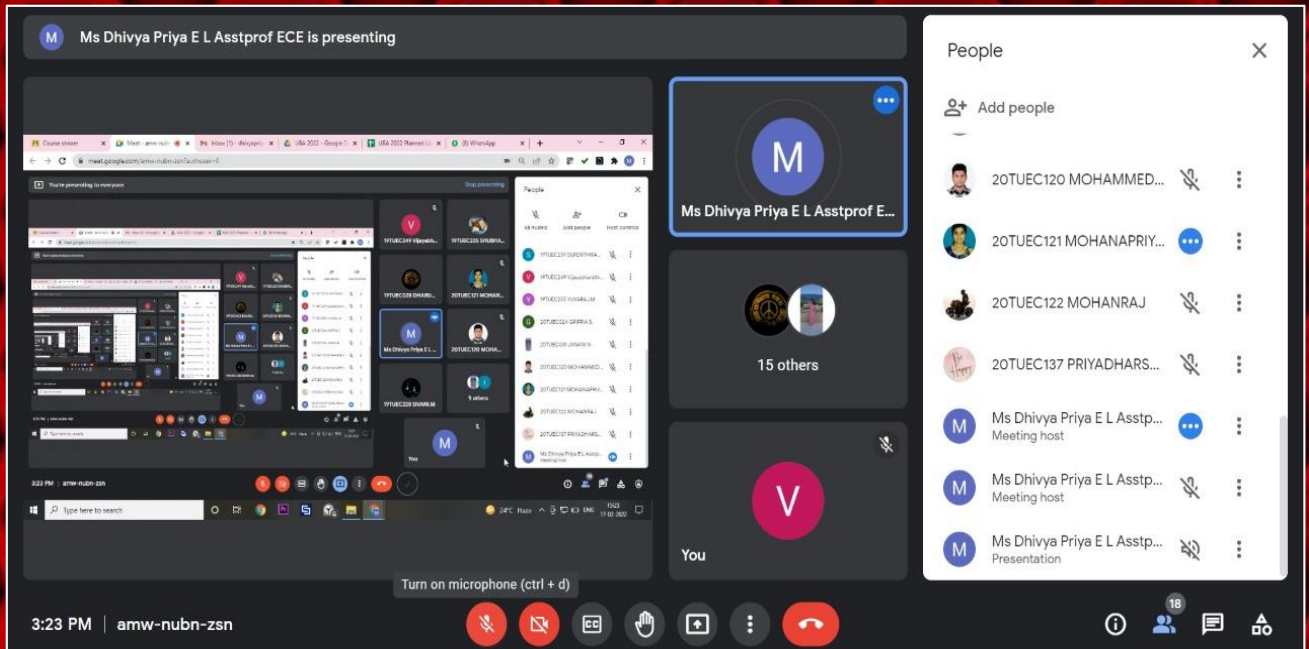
M Ms Dhivya Priya E L Asstprof ECE is presenting

Course stream | Meet - amw-nubn | Inbox (1) - dhivyapriy | UBA 2022 - Google | UBA 2022 Planned | (8) WhatsApp

meet.google.com/amw-nubn-zsn?authuser=0

You're presenting to everyone

Stop presenting

19TUEC249 Vijayashanthi

19TUEC225 SHUBHA

19TUEC228 DHANU

20TUEC121 MOHAN

Ms Dhivya Priya E L

20TUEC120 MOHA

19TUEC226 SIVAM

9 others

You

People

All muted | Add people | Host controls

19TUEC229 SURENTHIRA

19TUEC249 Vijayashanthi

19TUEC225 YUVARAJ M

20TUEC024 GIRIPRA S

20TUEC028 JANANI N

20TUEC120 MOHAMMED

20TUEC121 MOHANAPRIY

20TUEC122 MOHANRAJ

20TUEC137 PRIYADHARS

Ms Dhivya Priya E L Asstp Meeting host

3:23 PM | amw-nubn-zsn

Type here to search

34°C Haze ENG 15:23 17-02-2022

M
Ms Dhivya Priya E L Asstprof E...

15 others

V
You

People

Add people

20TUEC120 MOHAMMED...

20TUEC121 MOHANAPRIY...

20TUEC122 MOHANRAJ

20TUEC137 PRIYADHARS...

Ms Dhivya Priya E L Asstp...
Meeting host

Ms Dhivya Priya E L Asstp...
Meeting host

Ms Dhivya Priya E L Asstp...
Presentation

Turn on microphone (ctrl + d)

3:23 PM | amw-nubn-zsn

18